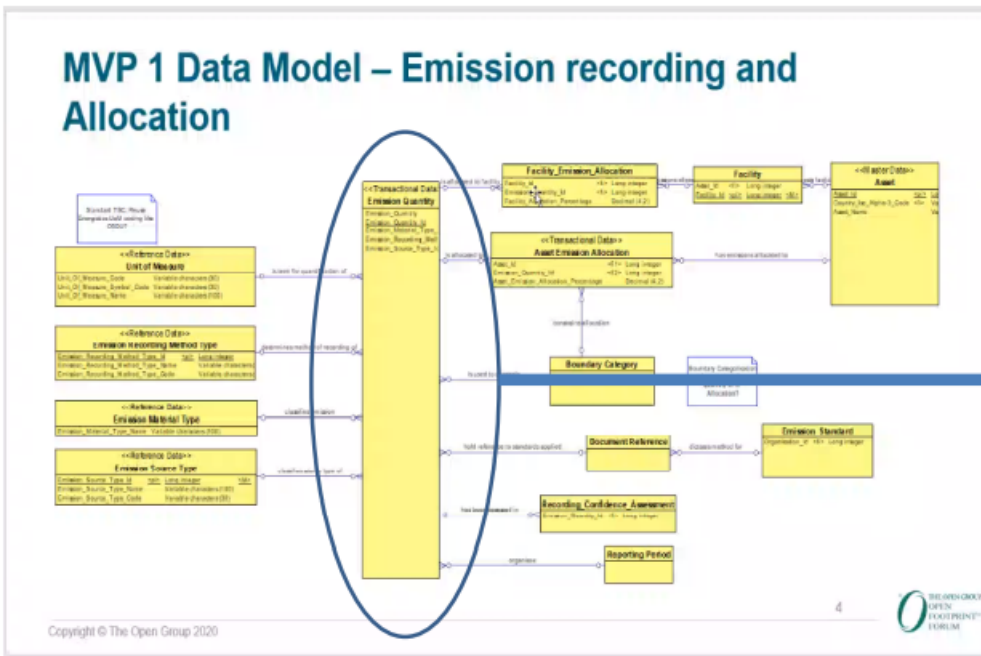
MVP 1 Data Model – Emission recording and Allocation

Standard TBC. Route Emissions Unit using the OSDU?

<<Reference Data>>
Unit of Measure
Unit_Of_Measure_Code Variable characters (50)
Unit_Of_Measure_Symbol_Code Variable characters (50)
Unit_Of_Measure_Name Variable characters (100)

<<Reference Data>>
Emission Recording Method type
Emission_Recording_Method_Type_Id <pi> Long integer
Emission_Recording_Method_Type_Name Variable characters
Emission_Recording_Method_Type_Code Variable characters

<<Reference Data>>
Emission Material Type
Emission_Material_Type_Name Variable characters (100)

<<Reference Data>>
Emission Source Type
Emission_Source_Type_Id <pi> Long integer <M>
Emission_Source_Type_Name Variable characters (100)
Emission_Source_Type_Code Variable characters (50)

is used for quantification of
determines method of recording of
classifies emission
classifies source type of

<<Transactional Data>>
Emission Quantity
Emission_Quantity
Emission_Quantity_Id
Emission_Material_Type_
Emission_Recording_Met
Emission_Source_Type_I

is allocated to facility
is allocated to
is used to categorise
hold reference to standards applied
has been assessed in
organises

Facility_Emission_Allocation
Facility_Id <fi> Long integer
Emission_Quantity_Id <fi> Long integer
Facility_Allocation_Percentage Decimal (4,2)

Facility
Asset_Id <fi> Long integer
Facility_Id <pi> Long integer <M>

<<Master Data>>
Asset
Asset_Id <pi>
Country_Iso_Alpha-3_Code <fi>
Asset_Name

<<Transactional Data>>
Asset Emission Allocation
Asset_Id <fi1> Long integer
Emission_Quantity_Id <fi2> Long integer
Asset_Emission_Allocation_Percentage Decimal (4,2)

has emissions allocated to
Is used in allocation

Boundary Category

Boundary Categorisation ... Allocation?

Document Reference
discuss method for

Emission_Standard
Organisation_Id <fi> Long integer

Recording_Confidence_Assessment
Emission_Quantity_Id <fi> Long integer

Reporting Period

4

Copyright © The Open Group 2020

THE OPEN GROUP OPEN FOOTPRINT™ FORUM